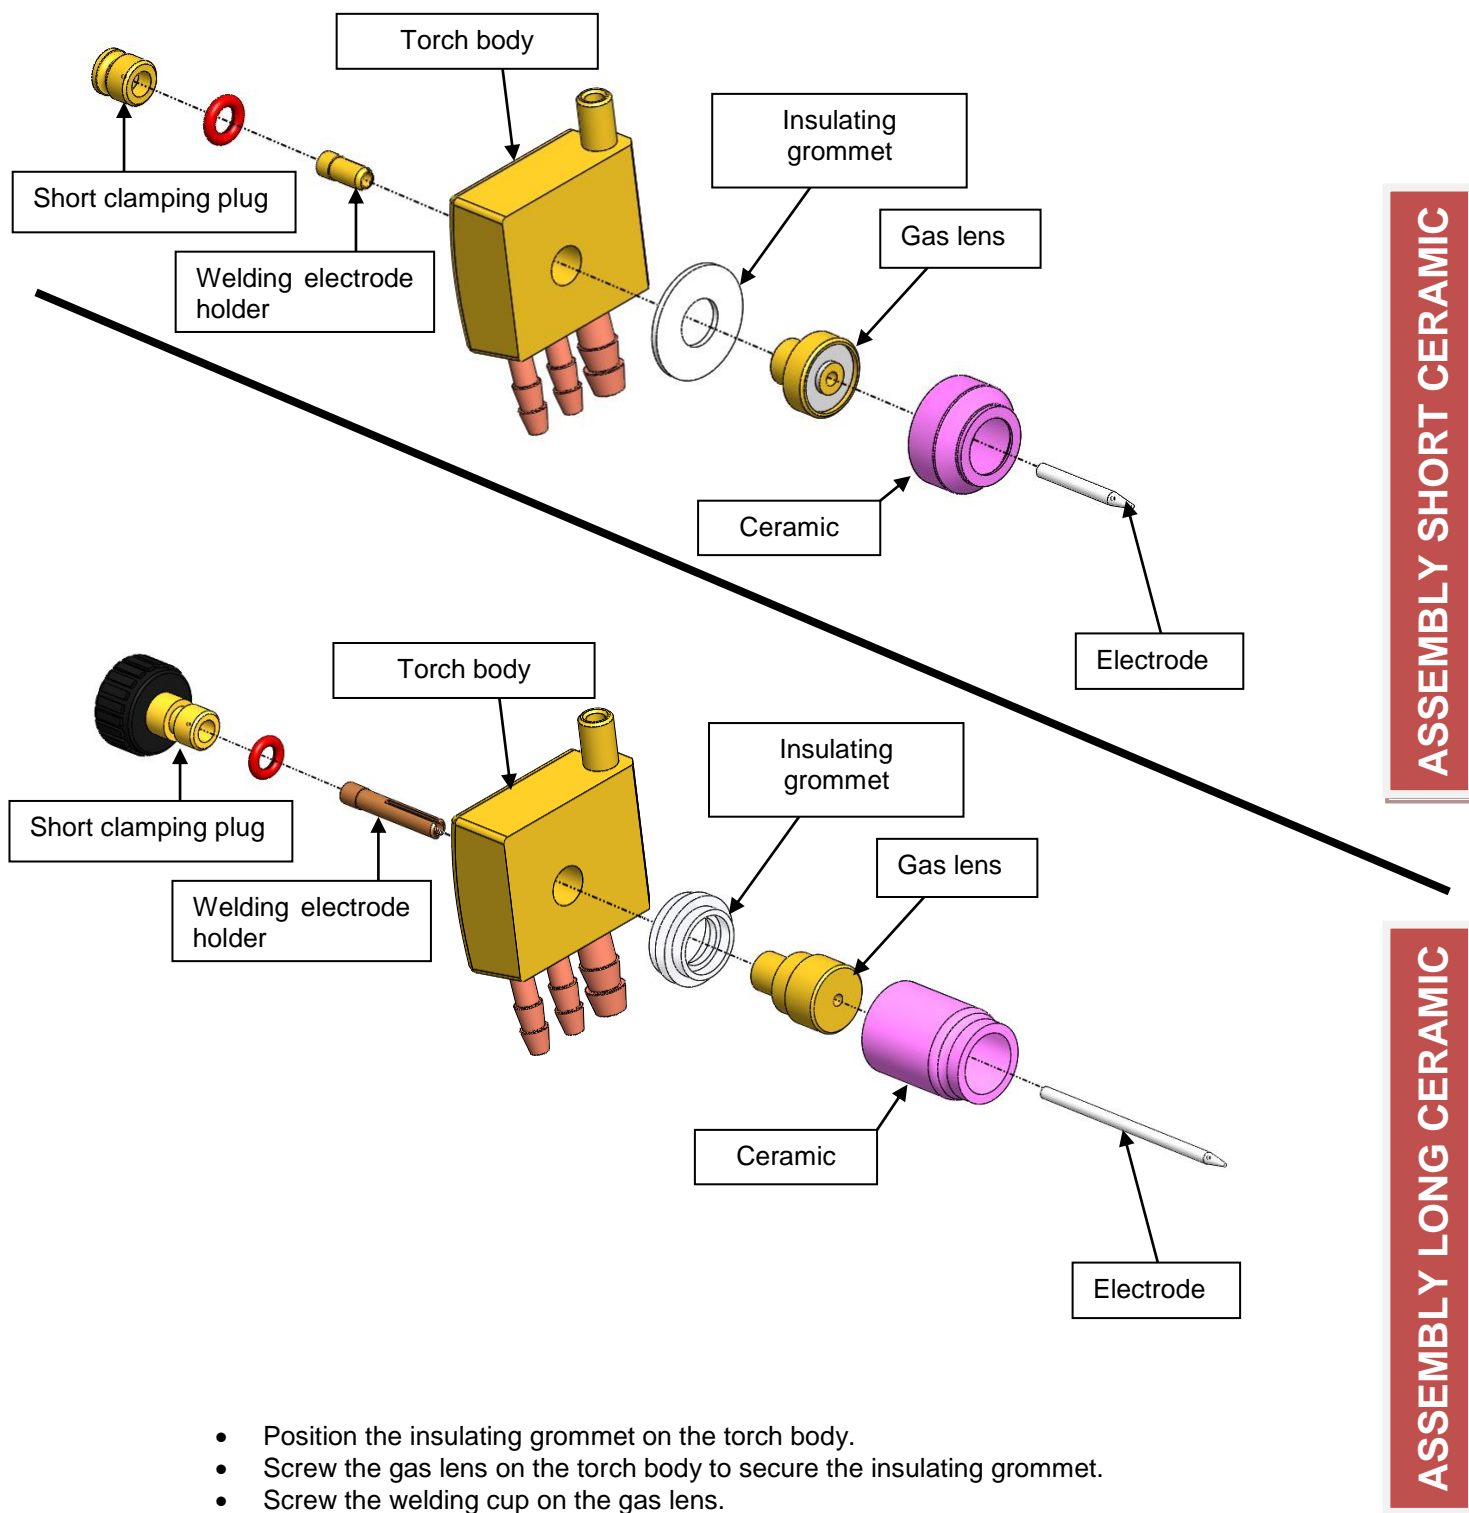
Torch body

Insulating grommet

Gas lens

Short clamping plug

Welding electrode holder

Ceramic

Electrode

ASSEMBLY SHORT CERAMIC

Torch body

Insulating grommet

Gas lens

Short clamping plug

Welding electrode holder

Ceramic

Electrode

ASSEMBLY LONG CERAMIC

- Position the insulating grommet on the torch body.
- Screw the gas lens on the torch body to secure the insulating grommet.
- Screw the welding cup on the gas lens.